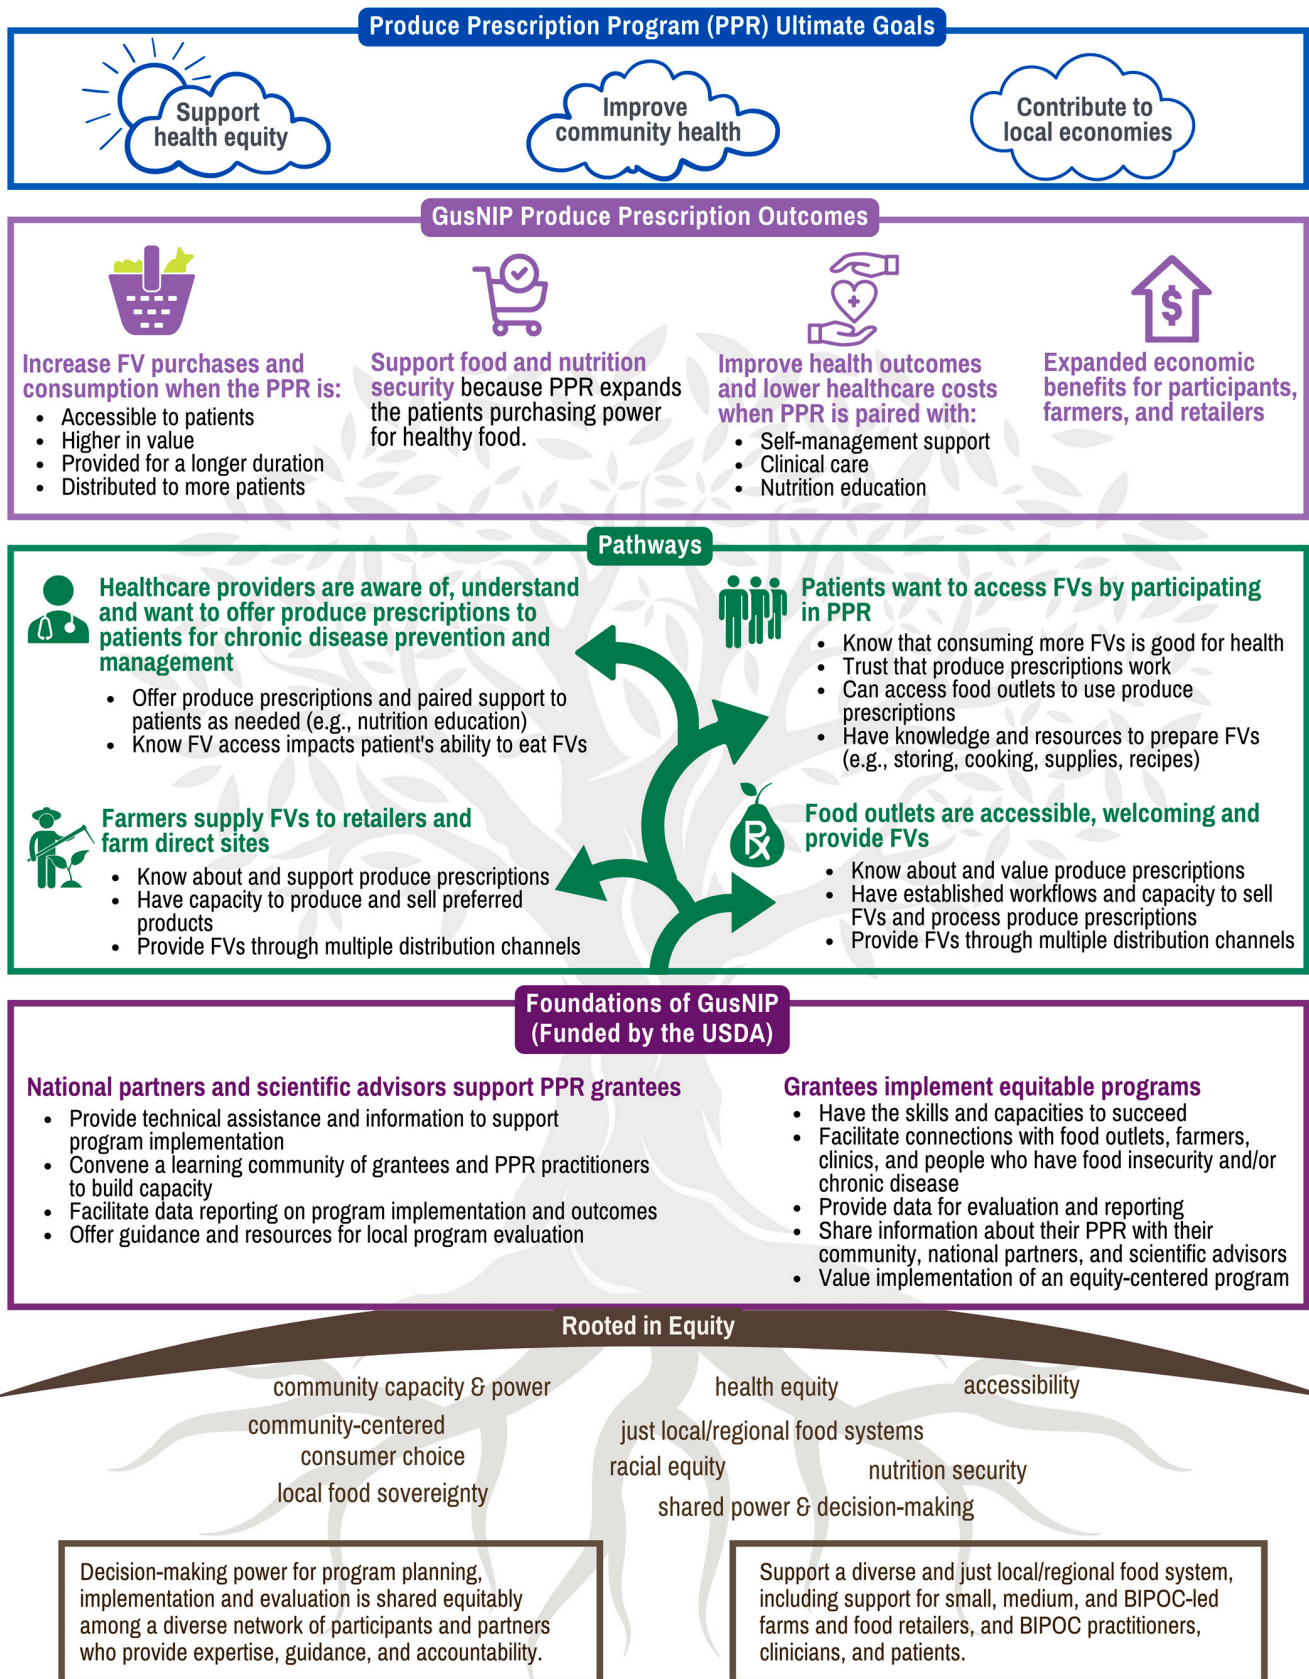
Produce Prescription Program (PPR) Ultimate Goals

Support health equity

Improve community health

Contribute to local economies

GusNIP Produce Prescription Outcomes

Increase FV purchases and consumption when the PPR is:
- Accessible to patients
- Higher in value
- Provided for a longer duration
- Distributed to more patients

Support food and nutrition security because PPR expands the patients purchasing power for healthy food.

Improve health outcomes and lower healthcare costs when PPR is paired with:
- Self-management support
- Clinical care
- Nutrition education

Expanded economic benefits for participants, farmers, and retailers

Pathways

Healthcare providers are aware of, understand and want to offer produce prescriptions to patients for chronic disease prevention and management
- Offer produce prescriptions and paired support to patients as needed (e.g., nutrition education)
- Know FV access impacts patient's ability to eat FVs

Patients want to access FVs by participating in PPR
- Know that consuming more FVs is good for health
- Trust that produce prescriptions work
- Can access food outlets to use produce prescriptions
- Have knowledge and resources to prepare FVs (e.g., storing, cooking, supplies, recipes)

Farmers supply FVs to retailers and farm direct sites
- Know about and support produce prescriptions
- Have capacity to produce and sell preferred products
- Provide FVs through multiple distribution channels

Rx

Food outlets are accessible, welcoming and provide FVs
- Know about and value produce prescriptions
- Have established workflows and capacity to sell FVs and process produce prescriptions
- Provide FVs through multiple distribution channels

Foundations of GusNIP (Funded by the USDA)

National partners and scientific advisors support PPR grantees
- Provide technical assistance and information to support program implementation
- Convene a learning community of grantees and PPR practitioners to build capacity
- Facilitate data reporting on program implementation and outcomes
- Offer guidance and resources for local program evaluation

Grantees implement equitable programs
- Have the skills and capacities to succeed
- Facilitate connections with food outlets, farmers, clinics, and people who have food insecurity and/or chronic disease
- Provide data for evaluation and reporting
- Share information about their PPR with their community, national partners, and scientific advisors
- Value implementation of an equity-centered program

Rooted in Equity

community capacity & power
health equity
accessibility
community-centered
just local/regional food systems
consumer choice
racial equity
nutrition security
local food sovereignty
shared power & decision-making

Decision-making power for program planning, implementation and evaluation is shared equitably among a diverse network of participants and partners who provide expertise, guidance, and accountability.

Support a diverse and just local/regional food system, including support for small, medium, and BIPOC-led farms and food retailers, and BIPOC practitioners, clinicians, and patients.